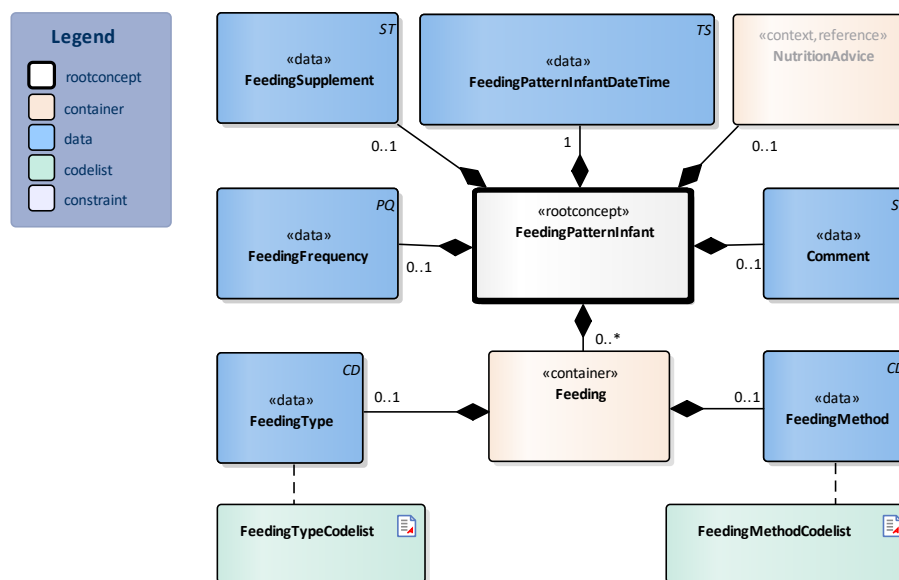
Legend
rootconcept
container
data
codelist
constraint

ST
«data»
FeedingSupplement

TS
«data»
FeedingPatternInfantDateTime

«context,reference»
NutritionAdvice

0..1
1
0..1

PQ
«data»
FeedingFrequency
0..1

«rootconcept»
FeedingPatternInfant

S
«data»
Comment
0..1

0..*

CD
«data»
FeedingType
0..1

«container»
Feeding

CD
«data»
FeedingMethod
0..1

FeedingTypeCodelist

FeedingMethodCodelist